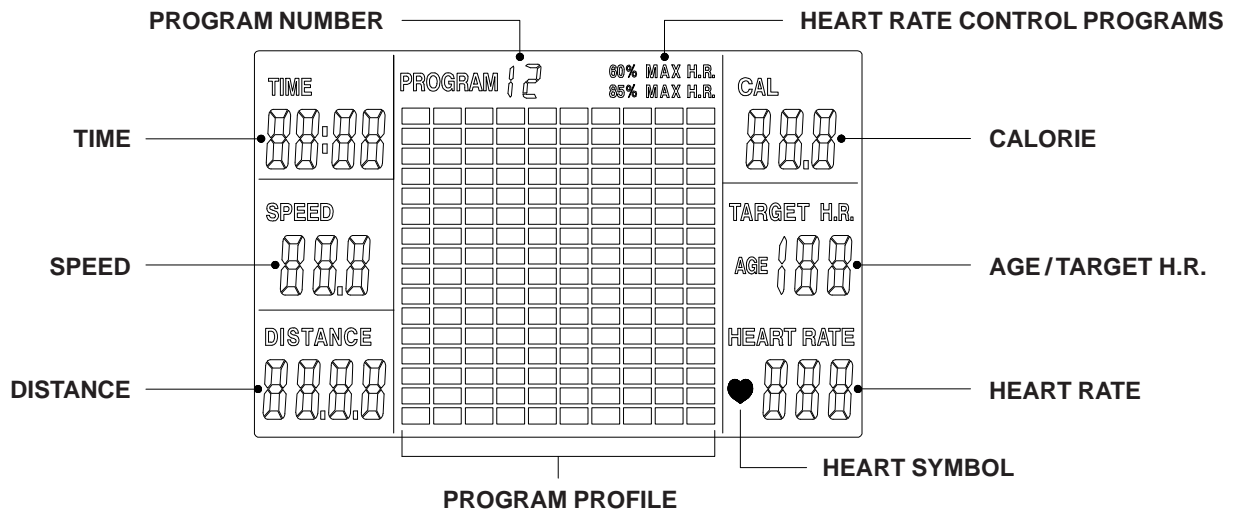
PROGRAM NUMBER

HEART RATE CONTROL PROGRAMS

TIME

PROGRAM 12

60% MAX H.R.
85% MAX H.R.

CAL

88:88

88.8

TIME

CALORIE

SPEED

TARGET H.R.

88.8

AGE 188

SPEED

AGE / TARGET H.R.

DISTANCE

HEART RATE

88.8.8

888

DISTANCE

HEART RATE

HEART SYMBOL

PROGRAM PROFILE